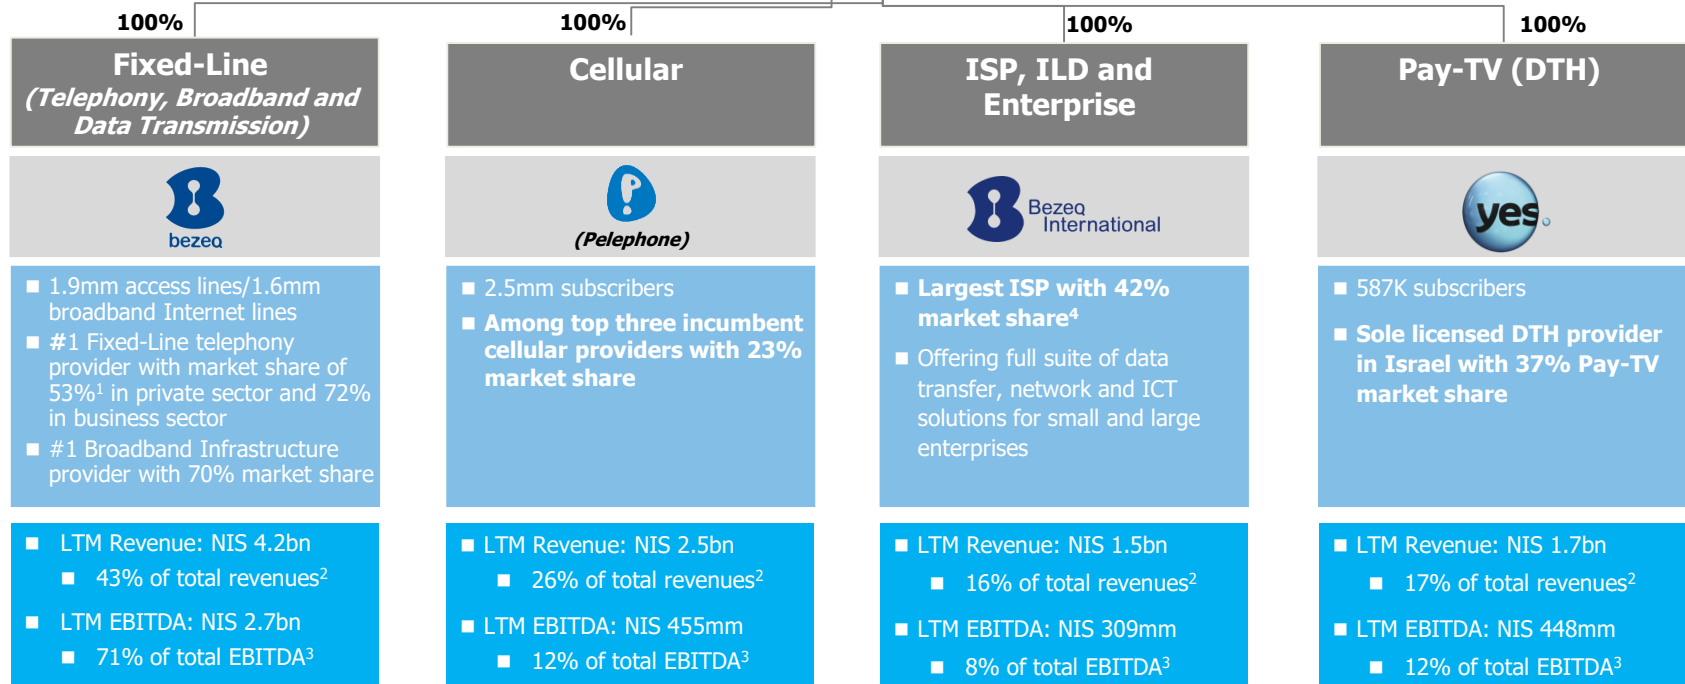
100%

Fixed-Line
(Telephony, Broadband and Data Transmission)

bezeq

■ 1.9mm access lines/1.6mm broadband Internet lines
■ #1 Fixed-Line telephony provider with market share of 53%$^1$ in private sector and 72% in business sector
■ #1 Broadband Infrastructure provider with 70% market share

■ LTM Revenue: NIS 4.2bn
■ 43% of total revenues$^2$
■ LTM EBITDA: NIS 2.7bn
■ 71% of total EBITDA$^3$

100%

Cellular

(Pelephone)

■ 2.5mm subscribers
■ Among top three incumbent cellular providers with 23% market share

■ LTM Revenue: NIS 2.5bn
■ 26% of total revenues$^2$
■ LTM EBITDA: NIS 455mm
■ 12% of total EBITDA$^3$

100%

ISP, ILD and Enterprise

Bezeq International

■ Largest ISP with 42% market share$^4$
■ Offering full suite of data transfer, network and ICT solutions for small and large enterprises

■ LTM Revenue: NIS 1.5bn
■ 16% of total revenues$^2$
■ LTM EBITDA: NIS 309mm
■ 8% of total EBITDA$^3$

100%

Pay-TV (DTH)

yes

■ 587K subscribers
■ Sole licensed DTH provider in Israel with 37% Pay-TV market share

■ LTM Revenue: NIS 1.7bn
■ 17% of total revenues$^2$
■ LTM EBITDA: NIS 448mm
■ 12% of total EBITDA$^3$